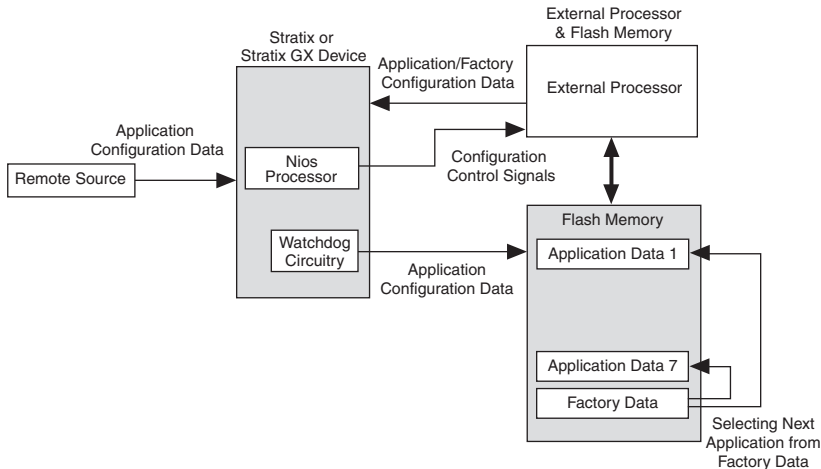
Stratix or Stratix GX Device

External Processor & Flash Memory

Application/Factory Configuration Data

External Processor

Application Configuration Data

Remote Source

Nios Processor

Configuration Control Signals

Flash Memory

Watchdog Circuitry

Application Data 1

Application Configuration Data

Application Data 7

Factory Data

Selecting Next Application from Factory Data